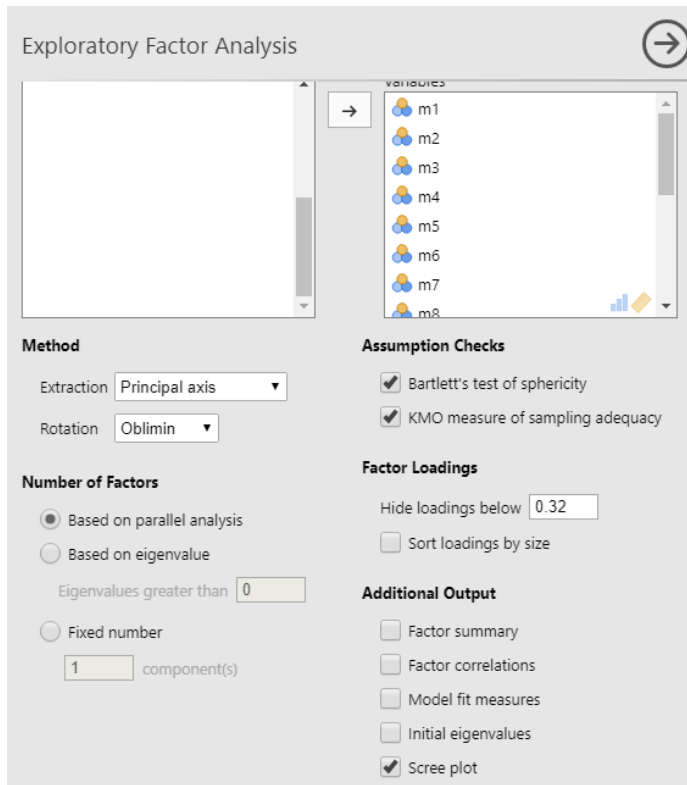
Exploratory Factor Analysis

Variables

m1
m2
m3
m4
m5
m6
m7
m8

Method

Extraction Principal axis

Rotation Oblimin

Number of Factors

Based on parallel analysis

Based on eigenvalue

Eigenvalues greater than 0

Fixed number

1 component(s)

Assumption Checks

Bartlett's test of sphericity

KMO measure of sampling adequacy

Factor Loadings

Hide loadings below 0.32

Sort loadings by size

Additional Output

Factor summary

Factor correlations

Model fit measures

Initial eigenvalues

Scree plot